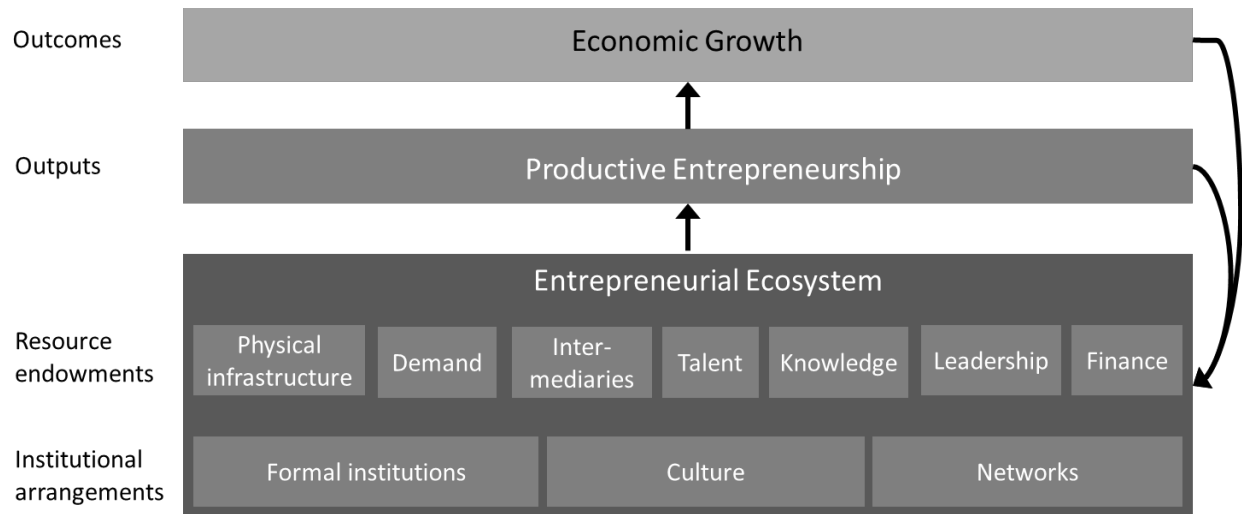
Outcomes

Economic Growth

Outputs

Productive Entrepreneurship

Entrepreneurial Ecosystem

Resource endowments

Physical infrastructure

Demand

Intermediaries

Talent

Knowledge

Leadership

Finance

Institutional arrangements

Formal institutions

Culture

Networks